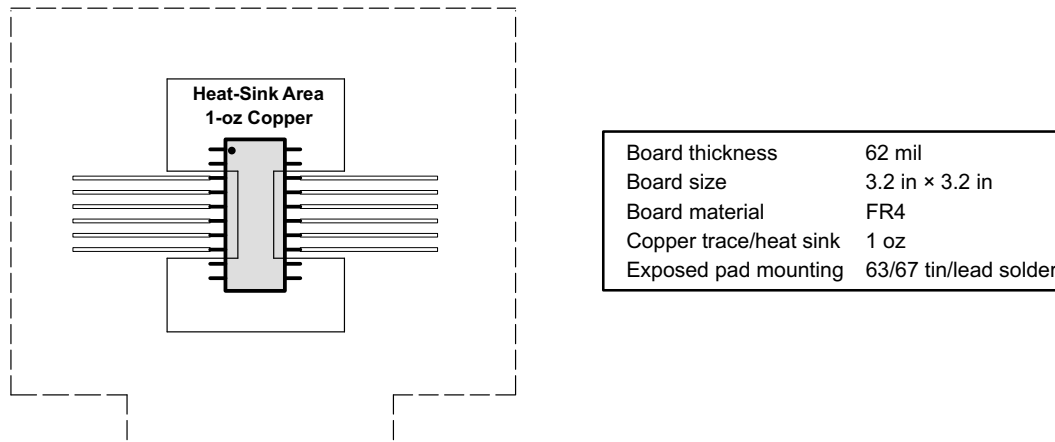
Heat-Sink Area
1-oz Copper

| Board thickness | 62 mil |
|---|---|
| Board size | 3.2 in × 3.2 in |
| Board material | FR4 |
| Copper trace/heat sink | 1 oz |
| Exposed pad mounting | 63/67 tin/lead solder |